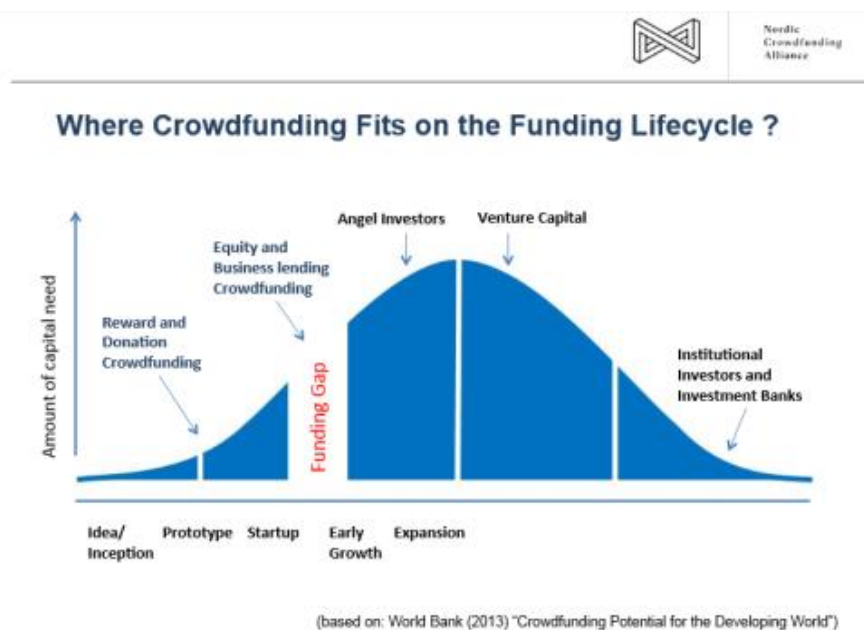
Nordic Crowdfunding Alliance

Where Crowdfunding Fits on the Funding Lifecycle ?

Amount of capital need

Reward and Donation Crowdfunding

Equity and Business lending Crowdfunding

Funding Gap

Angel Investors

Venture Capital

Institutional Investors and Investment Banks

Idea/ Inception

Prototype

Startup

Early Growth

Expansion

(based on: World Bank (2013) "Crowdfunding Potential for the Developing World")